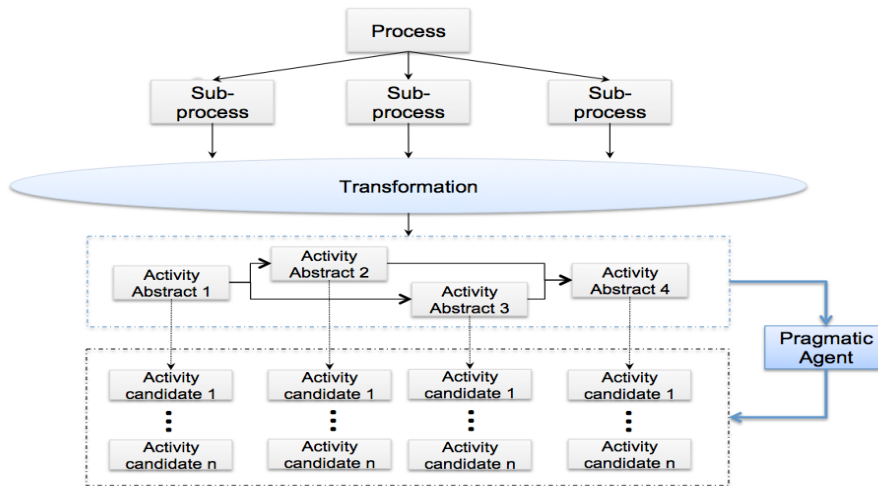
Process

Sub-process

Sub-process

Sub-process

Transformation

Activity Abstract 1

Activity Abstract 2

Activity Abstract 3

Activity Abstract 4

Pragmatic Agent

Activity candidate 1

⋮

Activity candidate n

Activity candidate 1

⋮

Activity candidate n

Activity candidate 1

⋮

Activity candidate n

Activity candidate 1

⋮

Activity candidate n